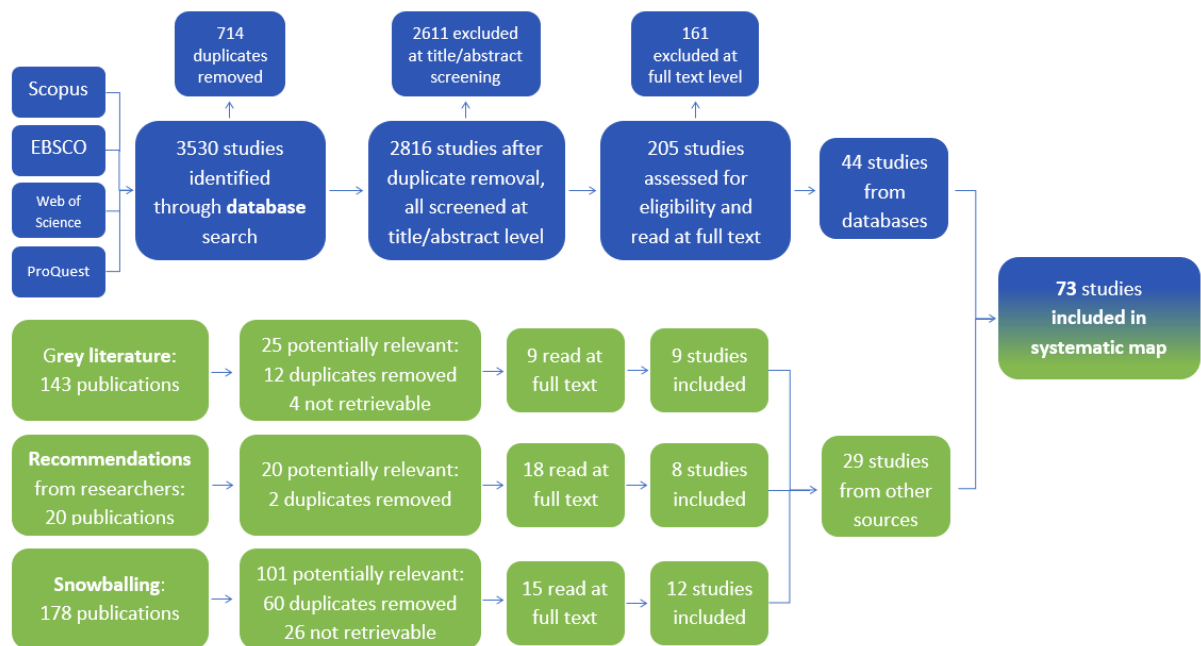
Scopus

EBSCO

Web of Science

ProQuest

714 duplicates removed

3530 studies identified through **database** search

2611 excluded at title/abstract screening

2816 studies after duplicate removal, all screened at title/abstract level

161 excluded at full text level

205 studies assessed for eligibility and read at full text

44 studies from databases

**73** studies **included in systematic map**

**Grey literature**: 143 publications

25 potentially relevant: 12 duplicates removed 4 not retrievable

9 read at full text

9 studies included

**Recommendations** from researchers: 20 publications

20 potentially relevant: 2 duplicates removed

18 read at full text

8 studies included

29 studies from other sources

**Snowballing**: 178 publications

101 potentially relevant: 60 duplicates removed 26 not retrievable

15 read at full text

12 studies included